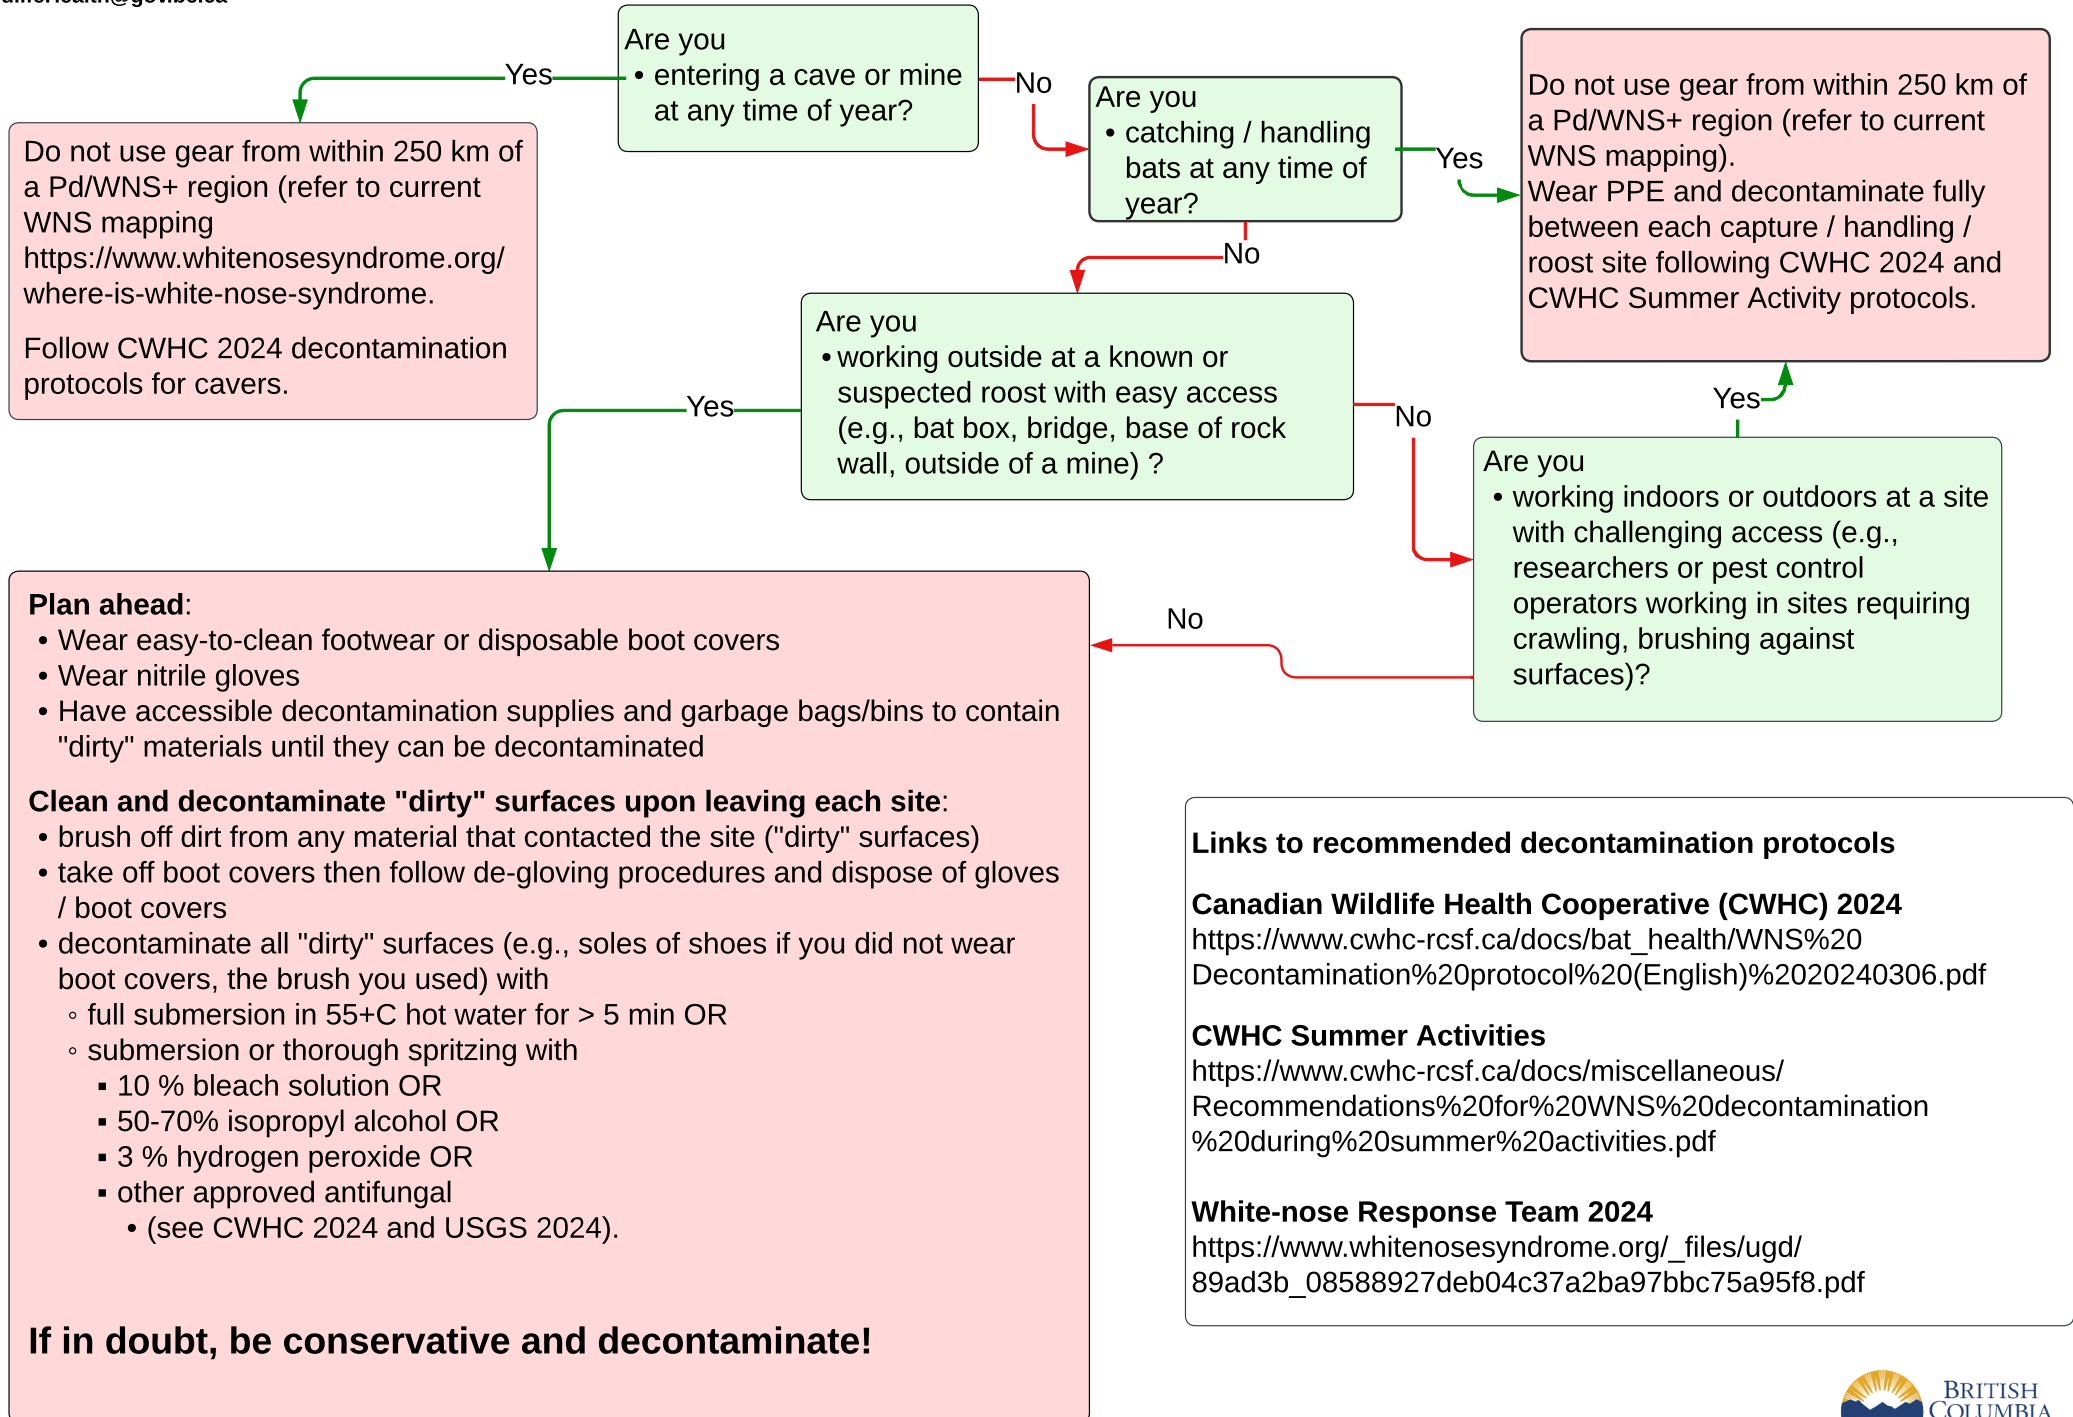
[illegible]

Are you
• entering a cave or mine at any time of year?

Yes

No

Do not use gear from within 250 km of a Pd/WNS+ region (refer to current WNS mapping https://www.whitenosesyndrome.org/where-is-white-nose-syndrome.

Follow CWHC 2024 decontamination protocols for cavers.

Are you
• catching / handling bats at any time of year?

Yes

Do not use gear from within 250 km of a Pd/WNS+ region (refer to current WNS mapping).
Wear PPE and decontaminate fully between each capture / handling / roost site following CWHC 2024 and CWHC Summer Activity protocols.

No

Are you
• working outside at a known or suspected roost with easy access (e.g., bat box, bridge, base of rock wall, outside of a mine) ?

Yes

No

Yes

Are you
• working indoors or outdoors at a site with challenging access (e.g., researchers or pest control operators working in sites requiring crawling, brushing against surfaces)?

No

**Plan ahead**:
• Wear easy-to-clean footwear or disposable boot covers
• Wear nitrile gloves
• Have accessible decontamination supplies and garbage bags/bins to contain "dirty" materials until they can be decontaminated

**Clean and decontaminate "dirty" surfaces upon leaving each site**:
• brush off dirt from any material that contacted the site ("dirty" surfaces)
• take off boot covers then follow de-gloving procedures and dispose of gloves / boot covers
• decontaminate all "dirty" surfaces (e.g., soles of shoes if you did not wear boot covers, the brush you used) with
◦ full submersion in 55+C hot water for > 5 min OR
◦ submersion or thorough spritzing with
▪ 10 % bleach solution OR
▪ 50-70% isopropyl alcohol OR
▪ 3 % hydrogen peroxide OR
▪ other approved antifungal
• (see CWHC 2024 and USGS 2024).

**If in doubt, be conservative and decontaminate!**

**Links to recommended decontamination protocols**

**Canadian Wildlife Health Cooperative (CWHC) 2024**
https://www.cwhc-rcsf.ca/docs/bat_health/WNS%20Decontamination%20protocol%20(English)%2020240306.pdf

**CWHC Summer Activities**
https://www.cwhc-rcsf.ca/docs/miscellaneous/Recommendations%20for%20WNS%20decontamination%20during%20summer%20activities.pdf

**White-nose Response Team 2024**
https://www.whitenosesyndrome.org/_files/ugd/89ad3b_08588927deb04c37a2ba97bbc75a95f8.pdf

BRITISH COLUMBIA